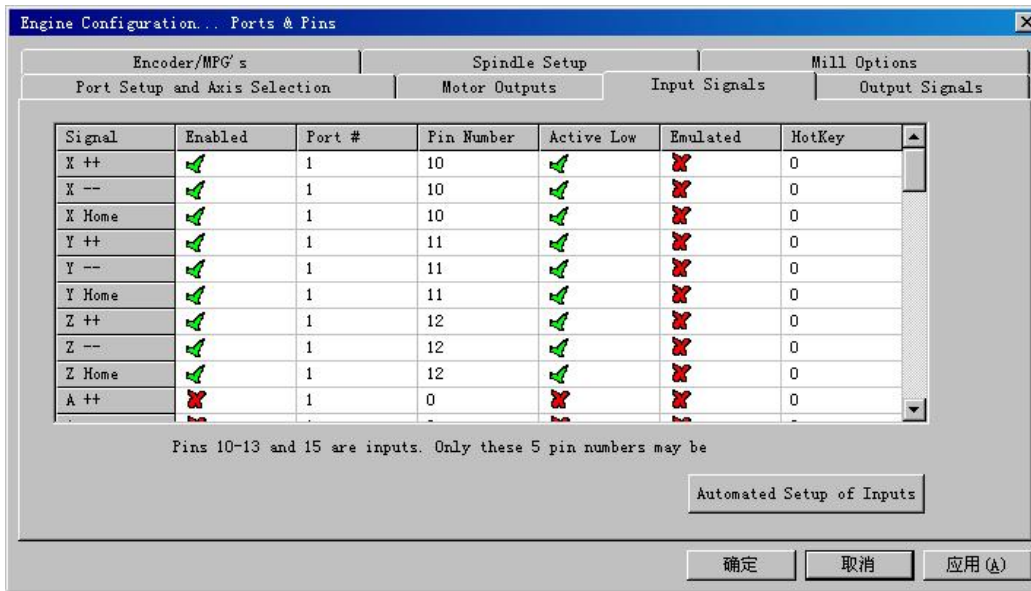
Engine Configuration... Ports & Pins

Encoder/MPG's | Spindle Setup | Mill Options
Port Setup and Axis Selection | Motor Outputs | Input Signals | Output Signals

| Signal | Enabled | Port # | Pin Number | Active Low | Emulated | HotKey |
|---|---|---|---|---|---|---|
| X ++ | ✓ | 1 | 10 | ✓ | ✗ | 0 |
| X -- | ✓ | 1 | 10 | ✓ | ✗ | 0 |
| X Home | ✓ | 1 | 10 | ✓ | ✗ | 0 |
| Y ++ | ✓ | 1 | 11 | ✓ | ✗ | 0 |
| Y -- | ✓ | 1 | 11 | ✓ | ✗ | 0 |
| Y Home | ✓ | 1 | 11 | ✓ | ✗ | 0 |
| Z ++ | ✓ | 1 | 12 | ✓ | ✗ | 0 |
| Z -- | ✓ | 1 | 12 | ✓ | ✗ | 0 |
| Z Home | ✓ | 1 | 12 | ✓ | ✗ | 0 |
| A ++ | ✗ | 1 | 0 | ✗ | ✗ | 0 |

Pins 10-13 and 15 are inputs. Only these 5 pin numbers may be

Automated Setup of Inputs

确定 取消 应用(A)